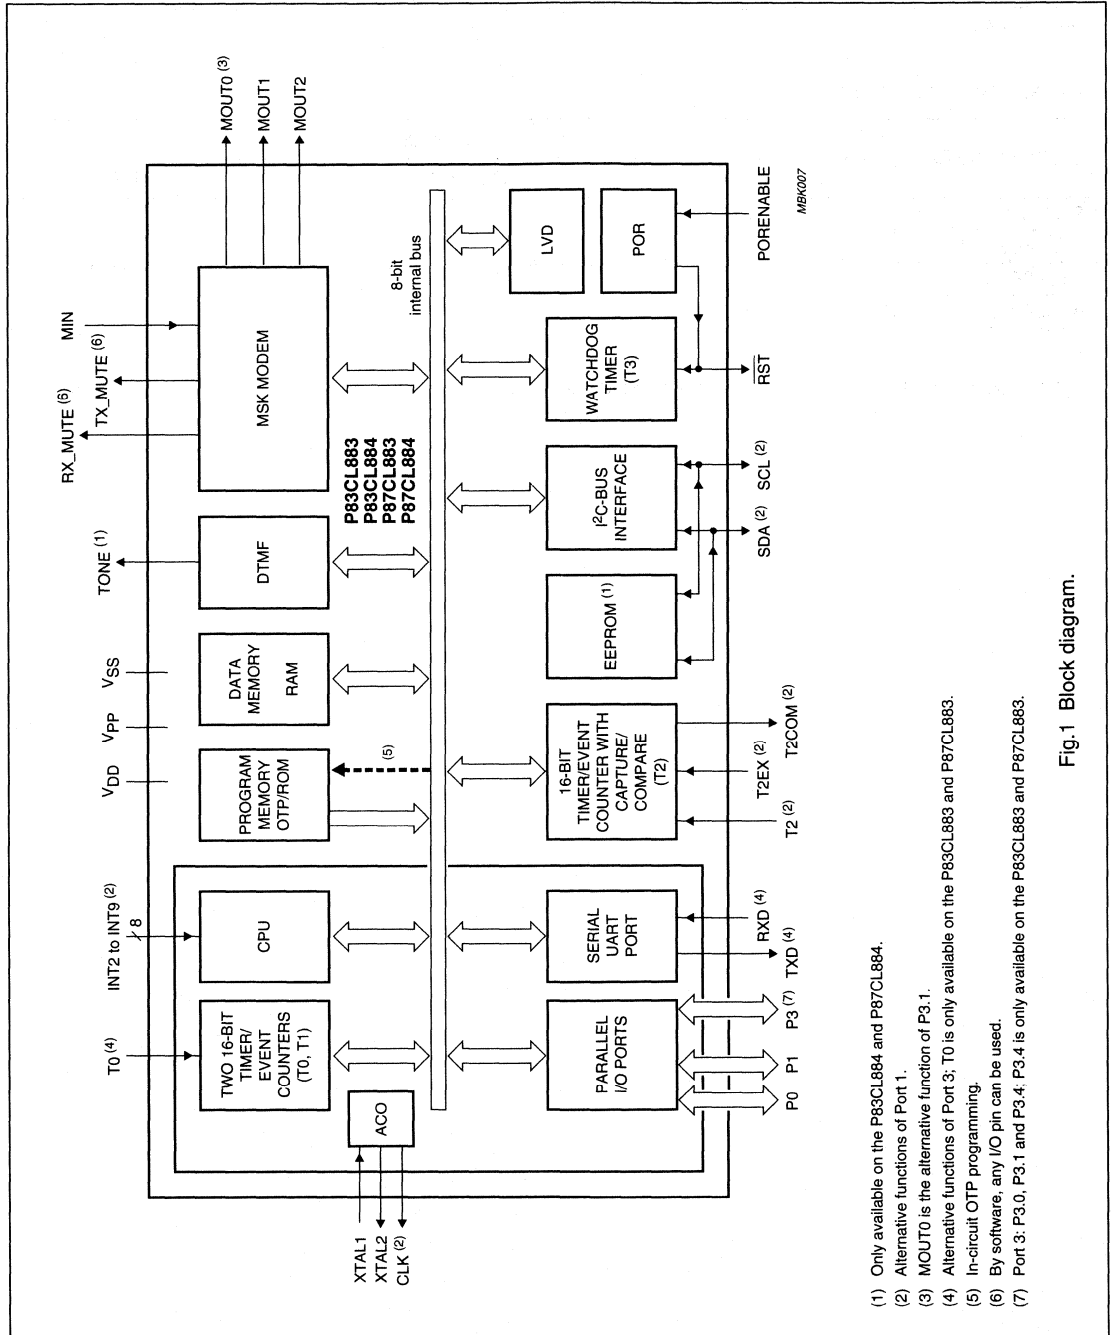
MOUT0 $^{(3)}$
MOUT1
MOUT2

MBK007

8-bit
internal bus

LVD

POR

PORENABLE

MIN

TX_MUTE $^{(6)}$

RX_MUTE $^{(6)}$

MSK MODEM

WATCHDOG TIMER (T3)

$\overline{RST}$

P83CL883
P83CL884
P87CL883
P87CL884

I$^2$C-BUS INTERFACE

SCL $^{(2)}$

SDA $^{(2)}$

TONE $^{(1)}$

DTMF

EEPROM $^{(1)}$

V$_{SS}$

DATA MEMORY RAM

V$_{PP}$

V$_{DD}$

PROGRAM MEMORY OTP/ROM

(5)

16-BIT TIMER/EVENT COUNTER WITH CAPTURE/ COMPARE (T2)

T2COM $^{(2)}$

T2EX $^{(2)}$

T2 $^{(2)}$

INT2 to INT9 $^{(2)}$

8

CPU

SERIAL UART PORT

RXD $^{(4)}$

TXD $^{(4)}$

T0 $^{(4)}$

TWO 16-BIT TIMER/ EVENT COUNTERS (T0, T1)

PARALLEL I/O PORTS

P3 $^{(7)}$

P1

P0

ACO

XTAL1
XTAL2
CLK $^{(2)}$

Fig.1 Block diagram.

(1) Only available on the P83CL884 and P87CL884.
(2) Alternative functions of Port 1.
(3) MOUT0 is the alternative function of P3.1.
(4) Alternative functions of Port 3; T0 is only available on the P83CL883 and P87CL883.
(5) In-circuit OTP programming.
(6) By software, any I/O pin can be used.
(7) Port 3: P3.0, P3.1 and P3.4; P3.4 is only available on the P83CL883 and P87CL883.